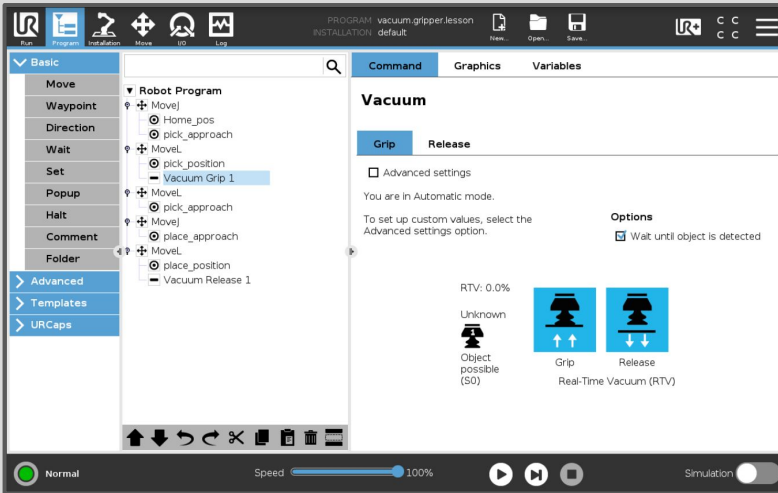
Run Program Installation Move I/O Log

PROGRAM vacuum.gripper.lesson
INSTALLATION default

New... Open... Save...

C C
C C

Basic
Move
Waypoint
Direction
Wait
Set
Popup
Halt
Comment
Folder
Advanced
Templates
URCaps

Robot Program
MoveJ
Home_pos
pick_approach
MoveL
pick_position
Vacuum Grip 1
MoveL
pick_approach
MoveJ
place_approach
MoveL
place_position
Vacuum Release 1

Command Graphics Variables

Vacuum

Grip Release

Advanced settings

You are in Automatic mode.

To set up custom values, select the Advanced settings option.

Options
Wait until object is detected

RTV: 0.0%

Unknown

Object possible (S0)

Grip Release
Real-Time Vacuum (RTV)

Normal

Speed 100%

Simulation